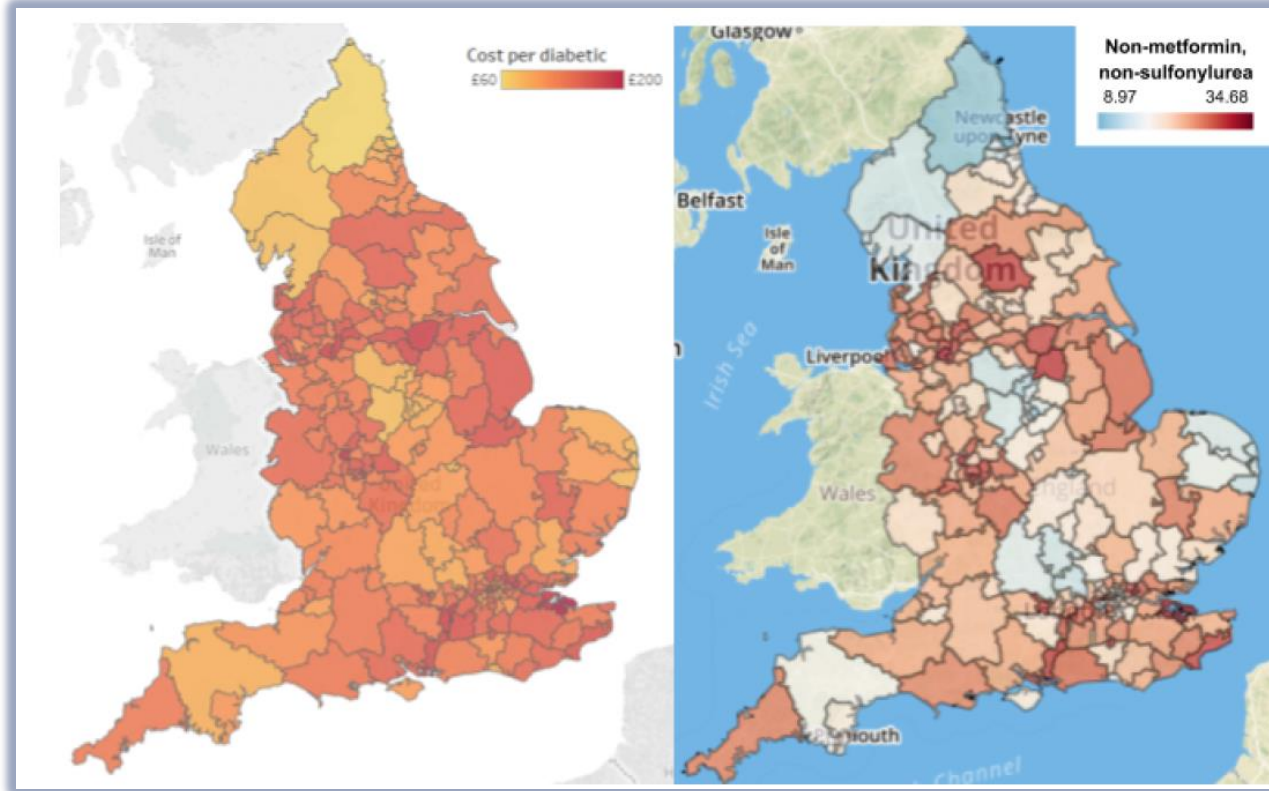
Cost per diabetic
£60
£200
Isle of Man
Wales
United Kingdom

Glasgow
Non-metformin, non-sulfonylurea
8.97
34.68
Newcastle upon Tyne
Belfast
Isle of Man
United Kingdom
Irish Sea
Liverpool
Wales
England
Plymouth
Channel